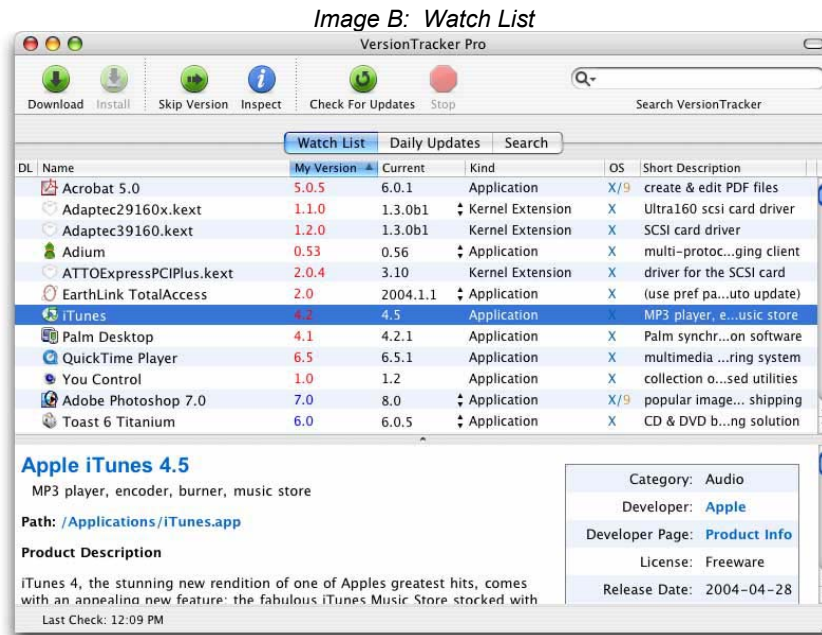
Image B: Watch List

VersionTracker Pro

Download Install Skip Version Inspect Check For Updates Stop

Search VersionTracker

Watch List Daily Updates Search

| DL | Name | My Version | Current | Kind | OS | Short Description |
|---|---|---|---|---|---|---|
| | Acrobat 5.0 | 5.0.5 | 6.0.1 | Application | X/9 | create & edit PDF files |
| | Adaptec29160x.kext | 1.1.0 | 1.3.0b1 | Kernel Extension | X | Ultra160 scsi card driver |
| | Adaptec39160.kext | 1.2.0 | 1.3.0b1 | Kernel Extension | X | SCSI card driver |
| | Adium | 0.53 | 0.56 | Application | X | multi-protoc...ging client |
| | ATTOExpressPCIPlus.kext | 2.0.4 | 3.10 | Kernel Extension | X | driver for the SCSI card |
| | EarthLink TotalAccess | 2.0 | 2004.1.1 | Application | X | (use pref pa...uto update) |
| | iTunes | 4.2 | 4.5 | Application | X | MP3 player, e...usic store |
| | Palm Desktop | 4.1 | 4.2.1 | Application | X | Palm synchr...on software |
| | QuickTime Player | 6.5 | 6.5.1 | Application | X | multimedia ...ring system |
| | You Control | 1.0 | 1.2 | Application | X | collection o...sed utilities |
| | Adobe Photoshop 7.0 | 7.0 | 8.0 | Application | X/9 | popular image... shipping |
| | Toast 6 Titanium | 6.0 | 6.0.5 | Application | X | CD & DVD b...ng solution |

Apple iTunes 4.5
MP3 player, encoder, burner, music store

Path: /Applications/iTunes.app

Product Description

iTunes 4, the stunning new rendition of one of Apples greatest hits, comes with an appealing new feature: the fabulous iTunes Music Store stocked with

Category: Audio
Developer: Apple
Developer Page: Product Info
License: Freeware
Release Date: 2004-04-28

Last Check: 12:09 PM